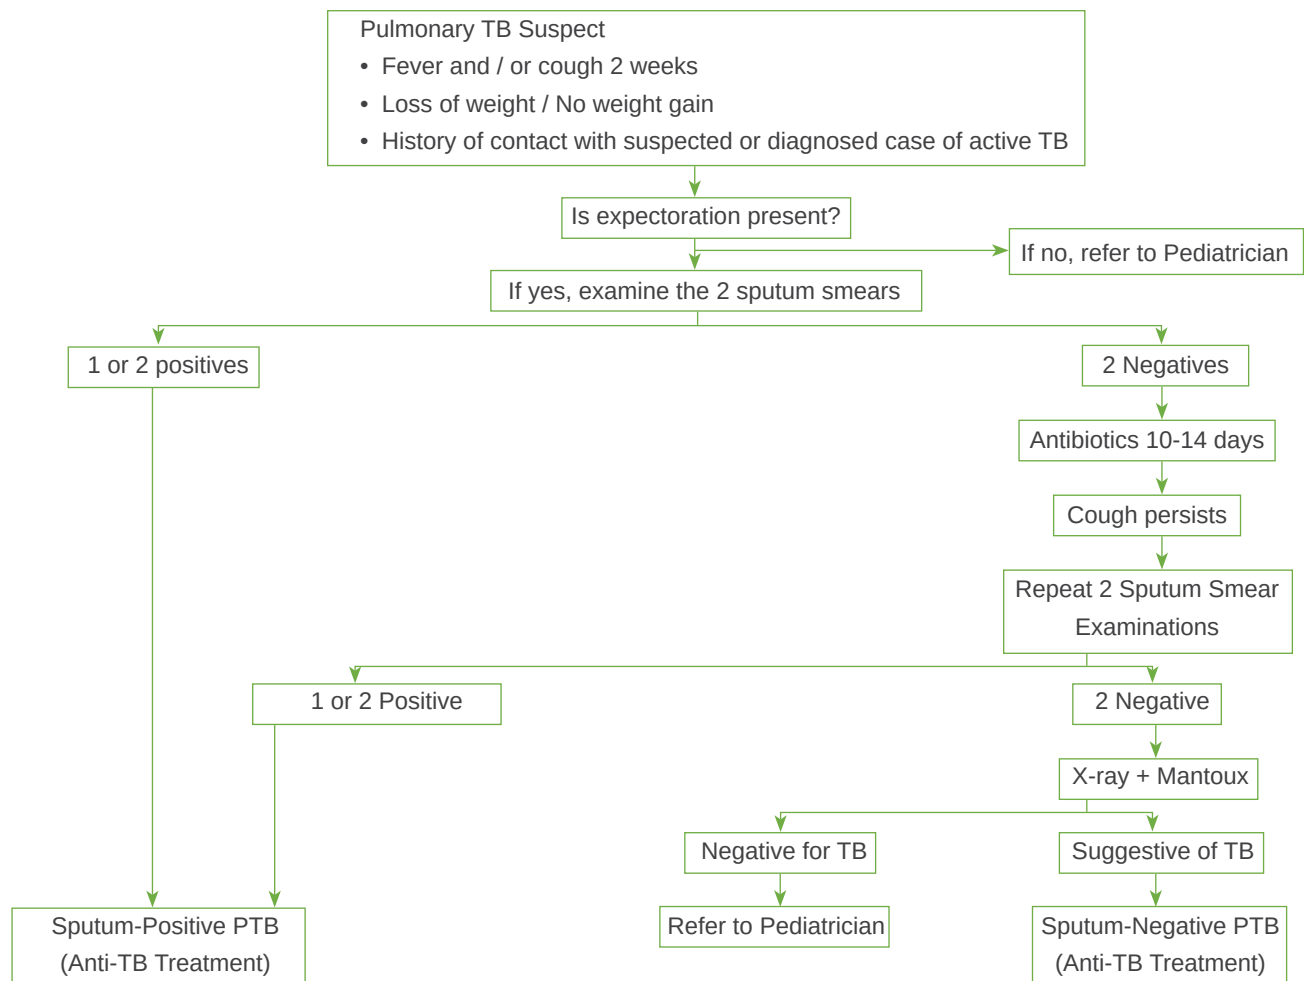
Pulmonary TB Suspect

- Fever and / or cough 2 weeks
- Loss of weight / No weight gain
- History of contact with suspected or diagnosed case of active TB

Is expectoration present?

If no, refer to Pediatrician

If yes, examine the 2 sputum smears

1 or 2 positives

2 Negatives

Antibiotics 10-14 days

Cough persists

Repeat 2 Sputum Smear Examinations

1 or 2 Positive

2 Negative

X-ray + Mantoux

Negative for TB

Suggestive of TB

Refer to Pediatrician

Sputum-Positive PTB (Anti-TB Treatment)

Sputum-Negative PTB (Anti-TB Treatment)